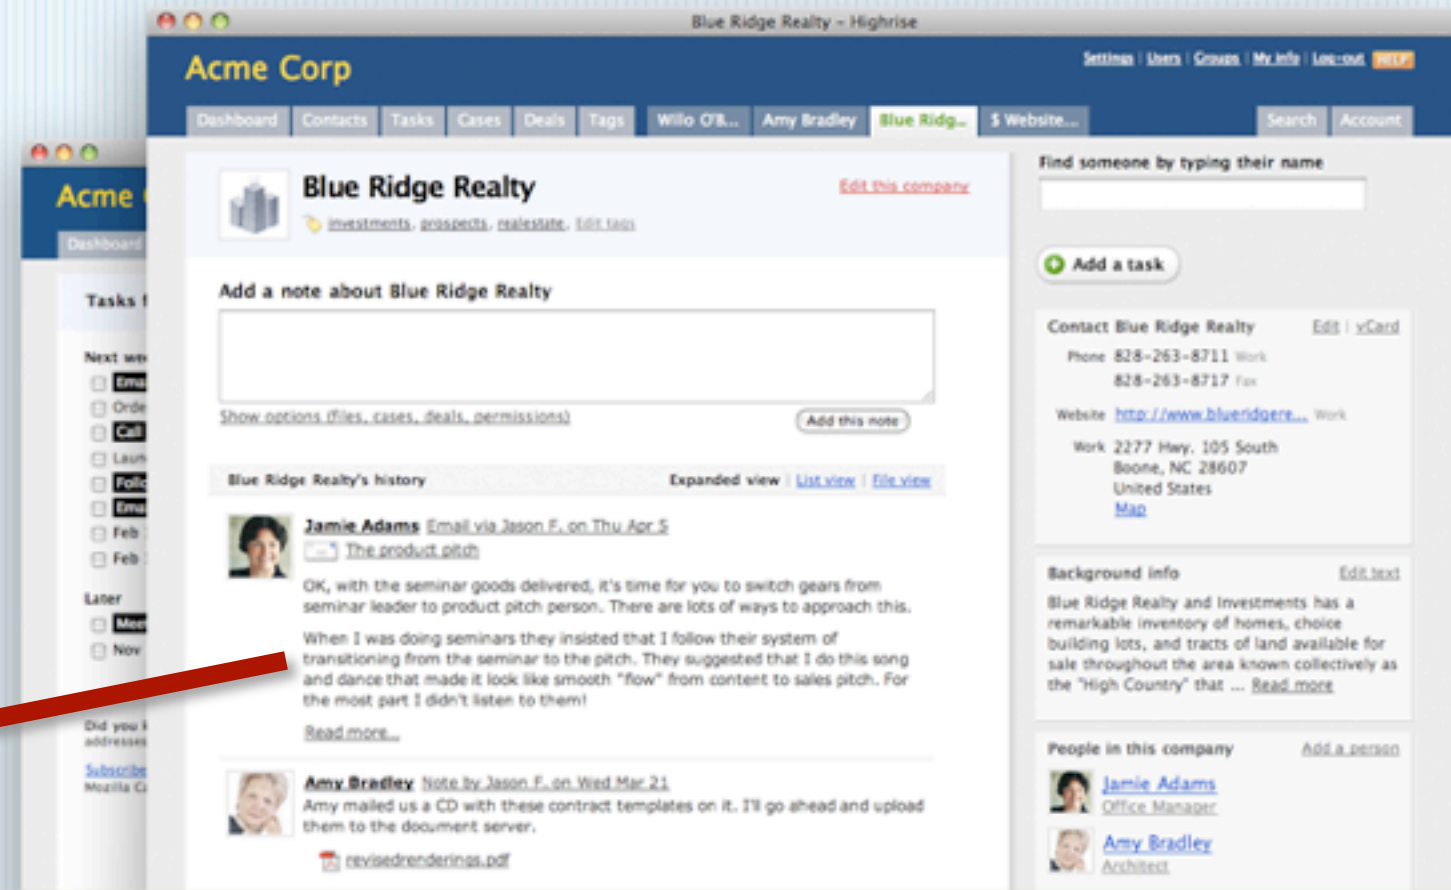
Blue Ridge Realty - Highrise

Acme Corp

Settings | Users | Groups | My info | Log-out HELP

Dashboard Contacts Tasks Cases Deals Tags Wilo O'B... Amy Bradley Blue Ridg... $ Website... Search Account

Blue Ridge Realty

Edit this company

investments, prospects, realestate, Edit tags

Add a note about Blue Ridge Realty

Show options (files, cases, deals, permissions)

Add this note

Blue Ridge Realty's history

Expanded view | List view | File view

Jamie Adams Email via Jason F. on Thu Apr 5

The product pitch

OK, with the seminar goods delivered, it's time for you to switch gears from seminar leader to product pitch person. There are lots of ways to approach this.

When I was doing seminars they insisted that I follow their system of transitioning from the seminar to the pitch. They suggested that I do this song and dance that made it look like smooth "flow" from content to sales pitch. For the most part I didn't listen to them!

Read more...

Amy Bradley Note by Jason F. on Wed Mar 21

Amy mailed us a CD with these contract templates on it. I'll go ahead and upload them to the document server.

revisedrenderings.pdf

Find someone by typing their name

Add a task

Contact Blue Ridge Realty Edit | vCard

Phone 828-263-8711 Work
828-263-8717 Fax

Website http://www.blueridgere... Work

Work 2277 Hwy. 105 South
Boone, NC 28607
United States
Map

Background info Edit text

Blue Ridge Realty and Investments has a remarkable inventory of homes, choice building lots, and tracts of land available for sale throughout the area known collectively as the "High Country" that ... Read more

People in this company Add a person

Jamie Adams
Office Manager

Amy Bradley
Architect

Acme
Dashboard
Tasks f
Next we
Ema
Orde
Call
Laun
Follo
Ema
Feb
Feb
Later
Mee
Nov
Did you k
addresses
Subscribe
Mozilla Ca